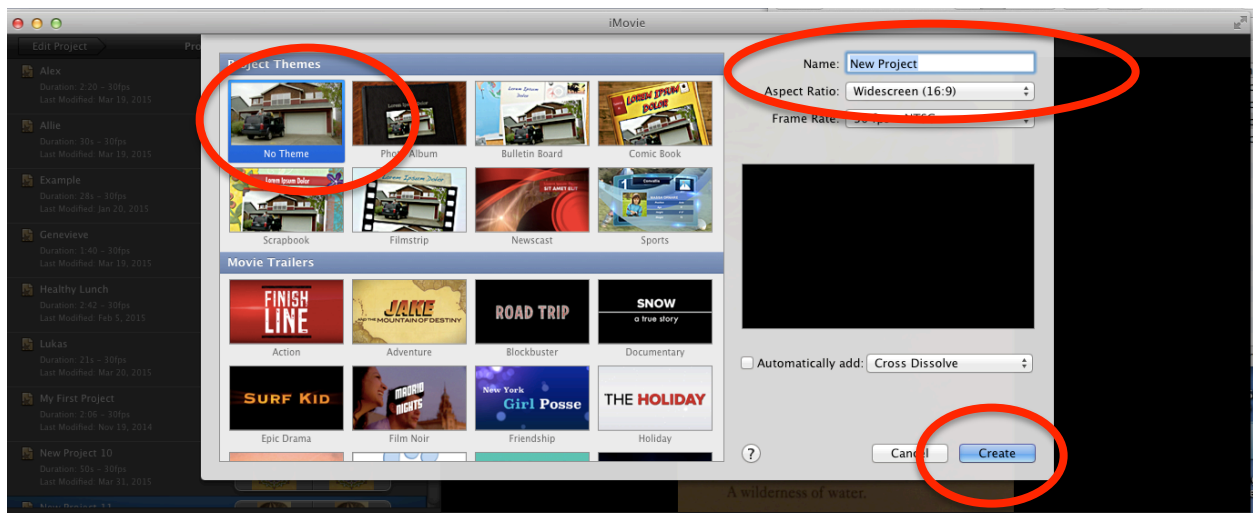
iMovie

Edit Project

Alex
Duration: 2:20 – 30fps
Last Modified: Mar 19, 2015

Allie
Duration: 30s – 30fps
Last Modified: Mar 19, 2015

Example
Duration: 28s – 30fps
Last Modified: Jan 20, 2015

Genevieve
Duration: 1:40 – 30fps
Last Modified: Mar 19, 2015

Healthy Lunch
Duration: 2:42 – 30fps
Last Modified: Feb 5, 2015

Lukas
Duration: 21s – 30fps
Last Modified: Mar 20, 2015

My First Project
Duration: 2:06 – 30fps
Last Modified: Nov 19, 2014

New Project 10
Duration: 50s – 30fps
Last Modified: Mar 31, 2015

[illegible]

Project Themes

No Theme
Photo Album
Bulletin Board
Comic Book
Scrapbook
Filmstrip
Newscast
Sports

Movie Trailers

FINISH LINE
Action
JAKE AND THE MOUNTAIN OF DESTINY
Adventure
ROAD TRIP
Blockbuster
SNOW a true story
Documentary
SURF KID
Epic Drama
MADRID NIGHTS
Film Noir
New York Girl Posse
Friendship
THE HOLIDAY
Holiday

Name: New Project
Aspect Ratio: Widescreen (16:9)
Frame Rate: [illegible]

Automatically add: Cross Dissolve

?
Cancel
Create

A wilderness of water.